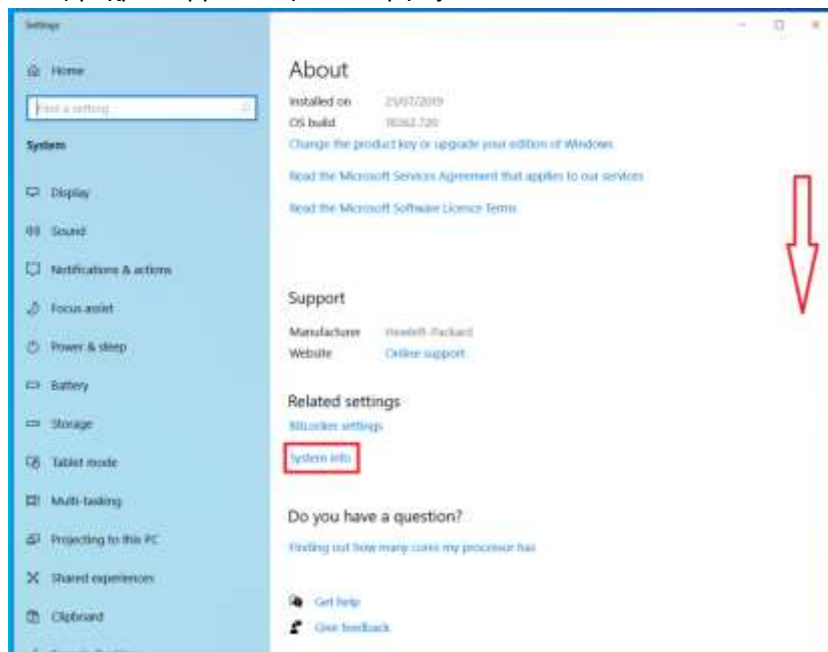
Settings

Home

Find a setting

System

Display

Sound

Notifications & actions

Focus assist

Power & sleep

Battery

Storage

Tablet mode

Multi-tasking

Projecting to this PC

Shared experiences

Clipboard

About

Installed on 21/07/2019

OS build 18362.720

Change the product key or upgrade your edition of Windows

Read the Microsoft Services Agreement that applies to our services

Read the Microsoft Software Licence Terms

Support

Manufacturer Hewlett-Packard

Website Online support

Related settings

BitLocker settings

System info

Do you have a question?

Finding out how many cores my processor has

Get help

Give feedback